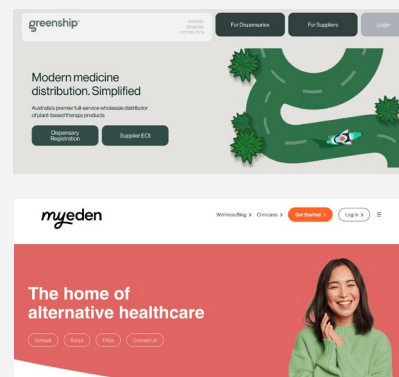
greenship

MODERN
MEDICINE
DISTRIBUTION

For Dispensaries

For Suppliers

Login

Modern medicine distribution. Simplified

Australia's premier full-service wholesale distributor of plant-based therapy products

Dispensary Registration

Supplier EOI

myeden

Wellness Blog >

Clinicians >

Get Started >

Log In >

The home of alternative healthcare

Consult

Scripts

FAQs

Contact Us